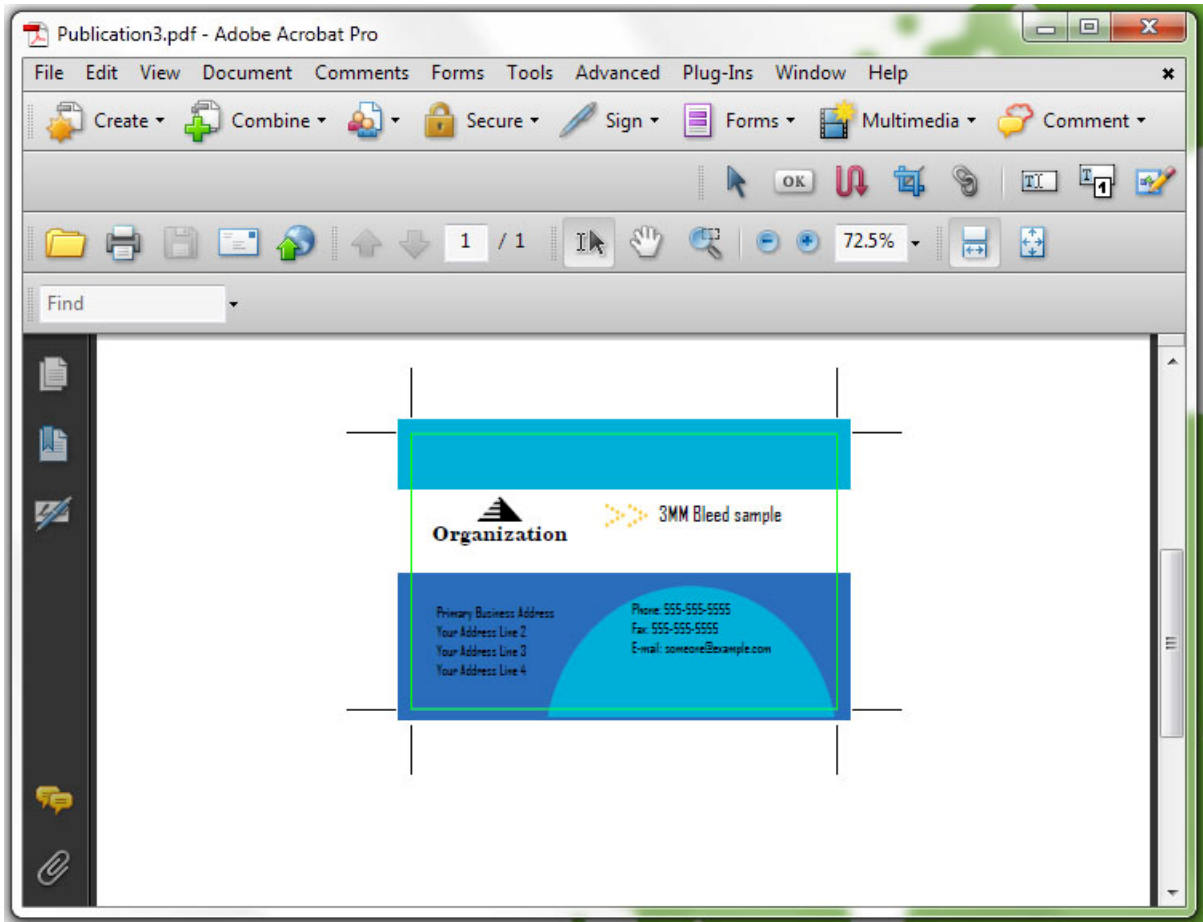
Publication3.pdf - Adobe Acrobat Pro

File Edit View Document Comments Forms Tools Advanced Plug-Ins Window Help

Create Combine Secure Sign Forms Multimedia Comment

OK

1 / 1 72.5%

Find

Organization

3MM Bleed sample

Primary Business Address
Your Address Line 2
Your Address Line 3
Your Address Line 4

Phone: 555-555-5555
Fax: 555-555-5555
E-mail: someone@example.com